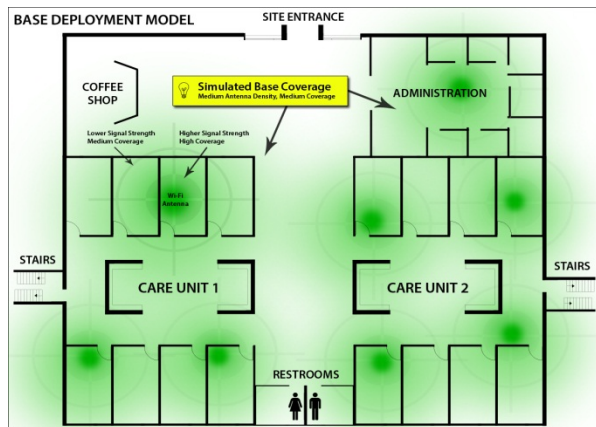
BASE DEPLOYMENT MODEL

SITE ENTRANCE

COFFEE SHOP

Simulated Base Coverage
Medium Antenna Density, Medium Coverage

ADMINISTRATION

Lower Signal Strength
Medium Coverage

Higher Signal Strength
High Coverage

Wi-Fi Antenna

STAIRS

CARE UNIT 1

CARE UNIT 2

STAIRS

RESTROOMS